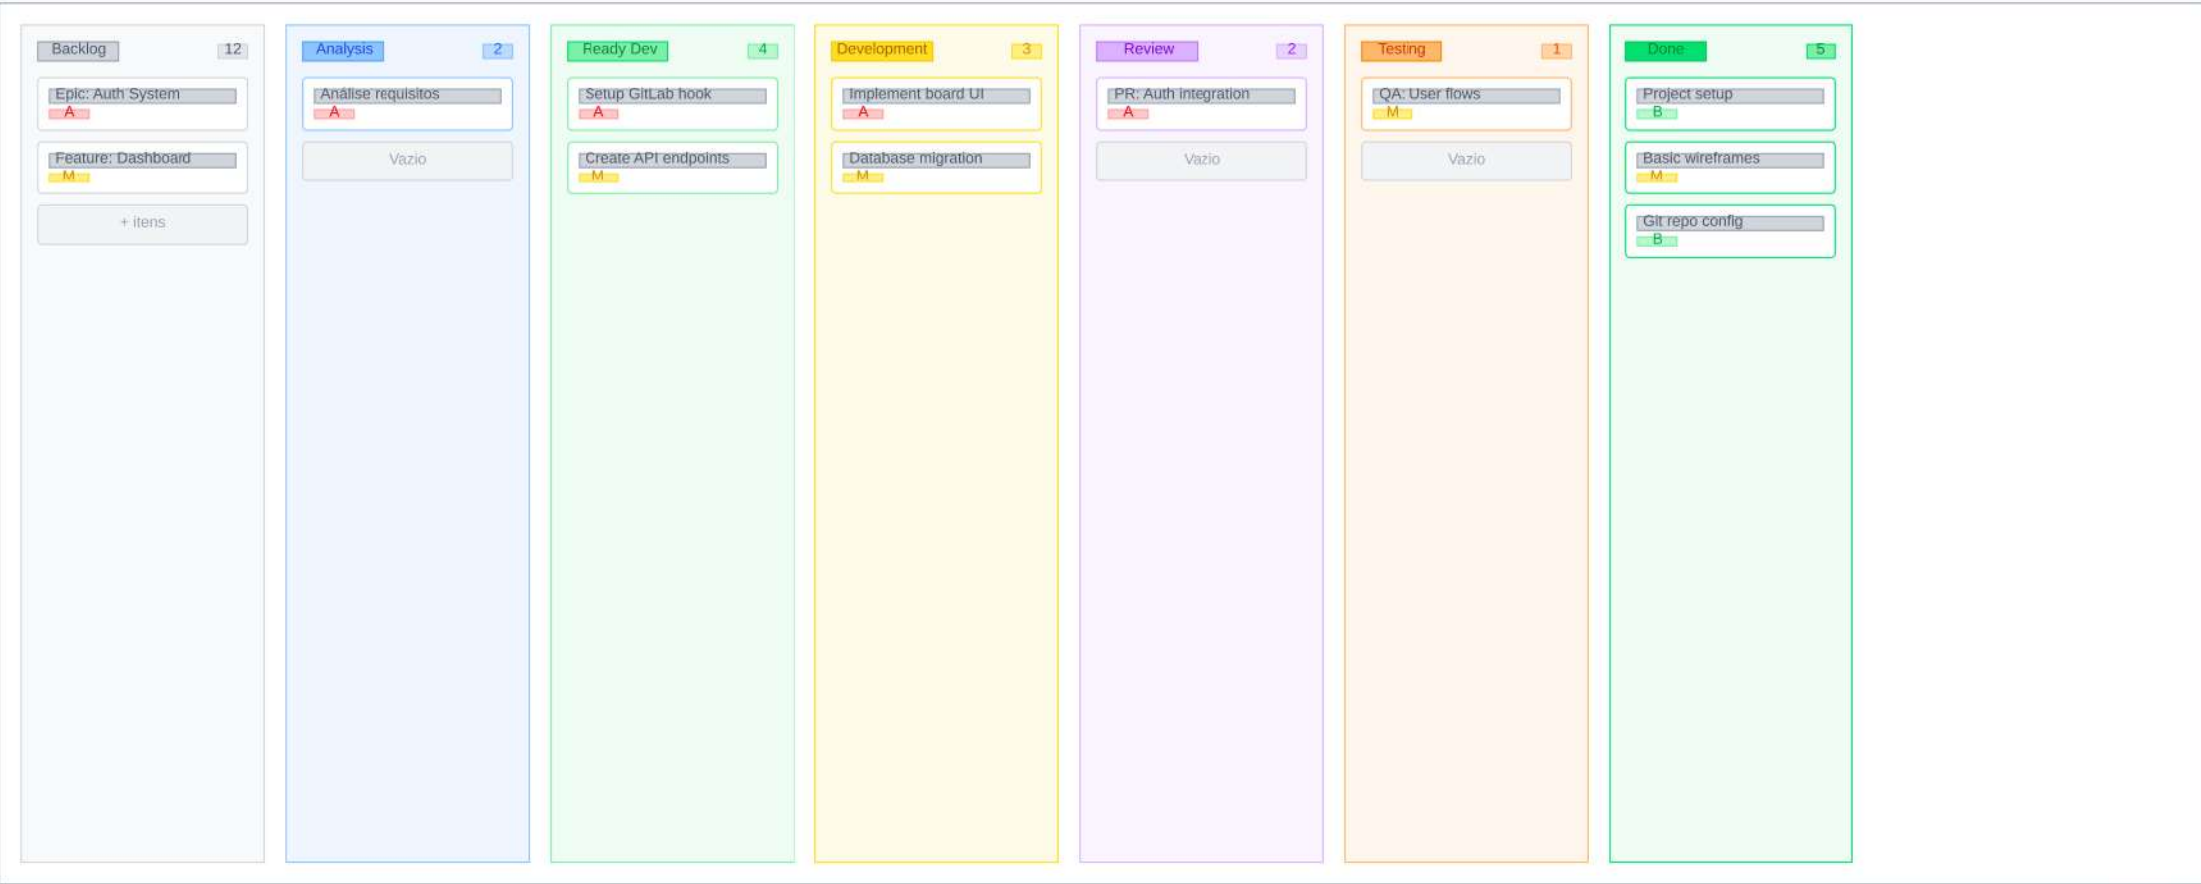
Backlog 12

Epic: Auth System
A

Feature: Dashboard
M

+ itens

Analysis 2

Análise requisitos
A

Vazio

Ready Dev 4

Setup GitLab hook
A

Create API endpoints
M

Development 3

Implement board UI
A

Database migration
M

Review 2

PR: Auth integration
A

Vazio

Testing 1

QA: User flows
M

Vazio

Done 5

Project setup
B

Basic wireframes
M

Git repo config
B